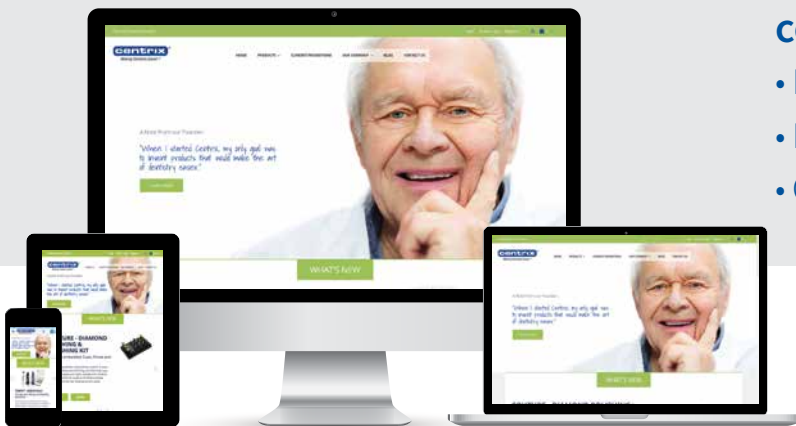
Co
•
•
•

centrix
Making Dentistry Easier

HOME PRODUCTS CURRENT PROMOTIONS OUR COMPANY BLOG CONTACT US

A Note From our Founder

"When I started Centrix, my only goal was to invent products that would make the art of dentistry easier."

WHAT'S NEW

WHAT'S NEW

TURE - DIAMOND
ING &
HING KIT

WHAT'S NEW